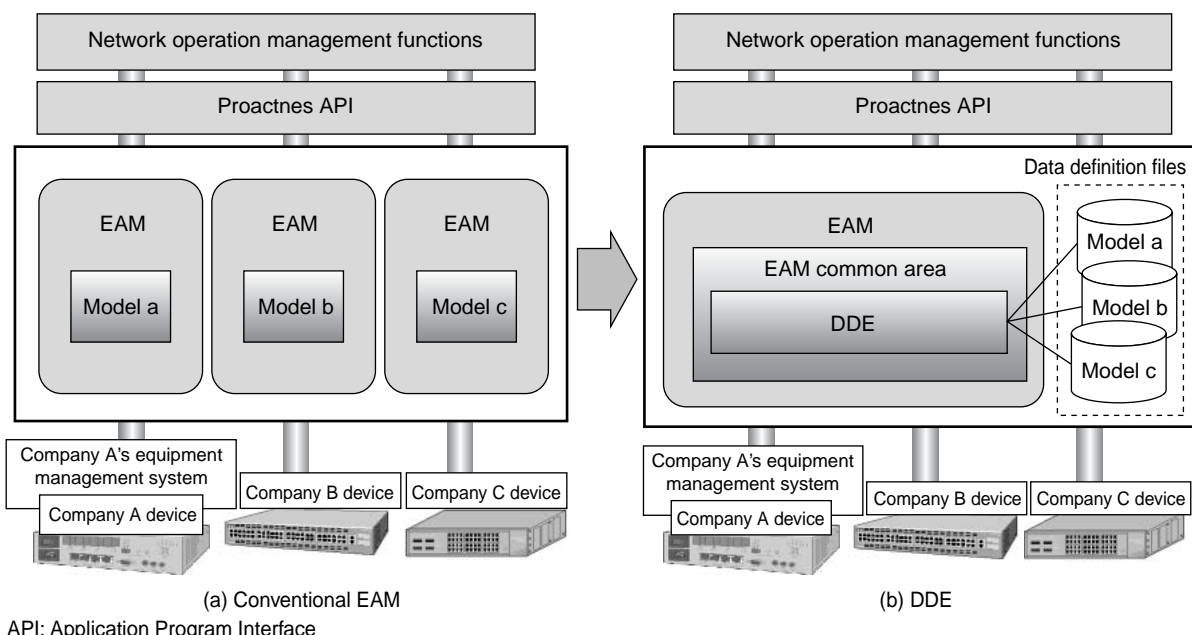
Network operation management functions

Proactnes API

EAM

Model a

EAM

Model b

EAM

Model c

Company A's equipment management system

Company A device

Company B device

Company C device

(a) Conventional EAM

Network operation management functions

Proactnes API

Data definition files

EAM

EAM common area

DDE

Model a

Model b

Model c

Company A's equipment management system

Company A device

Company B device

Company C device

(b) DDE

API: Application Program Interface